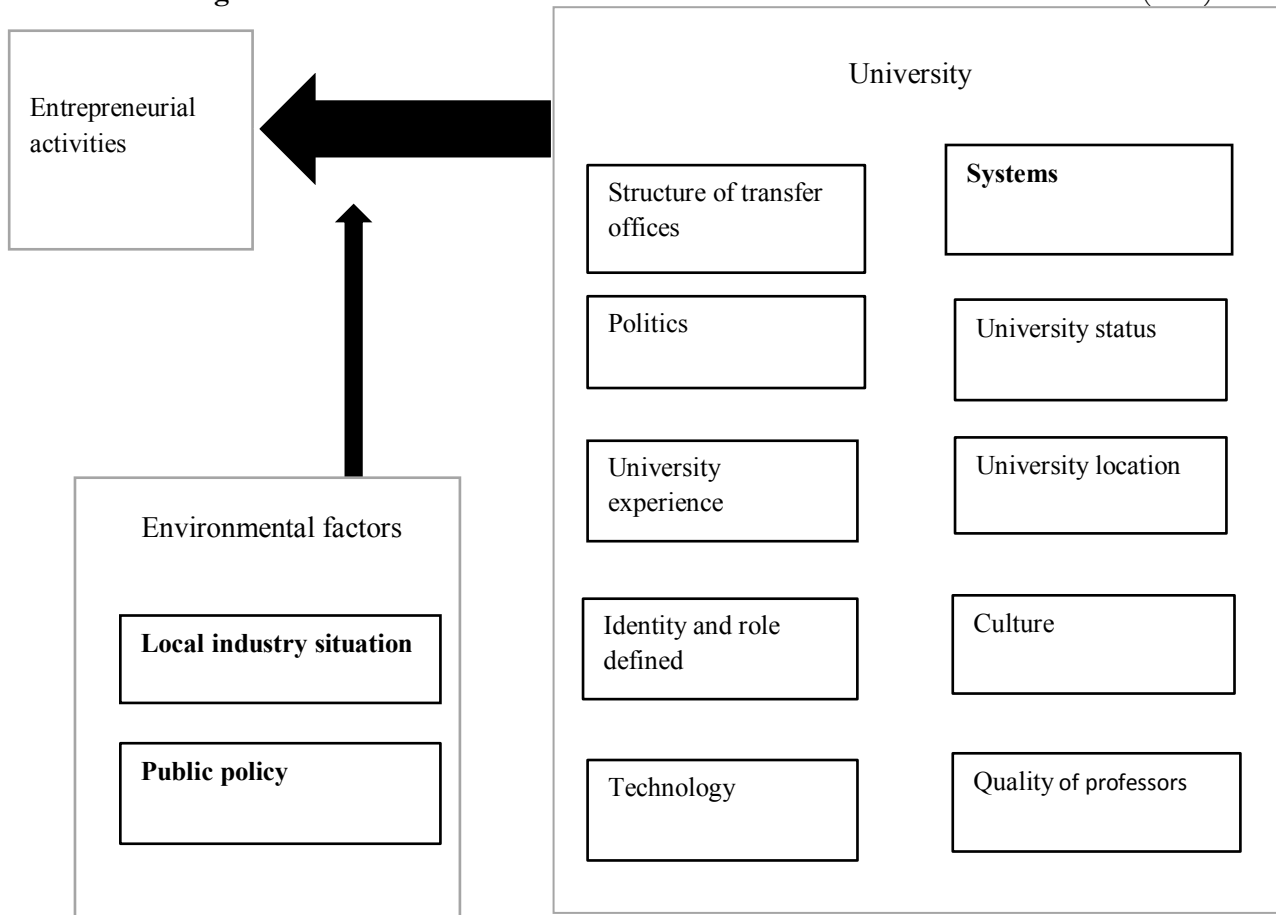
Entrepreneurial activities

University

Structure of transfer offices

Systems

Politics

University status

University experience

University location

Environmental factors

Local industry situation

Public policy

Identity and role defined

Culture

Technology

Quality of professors